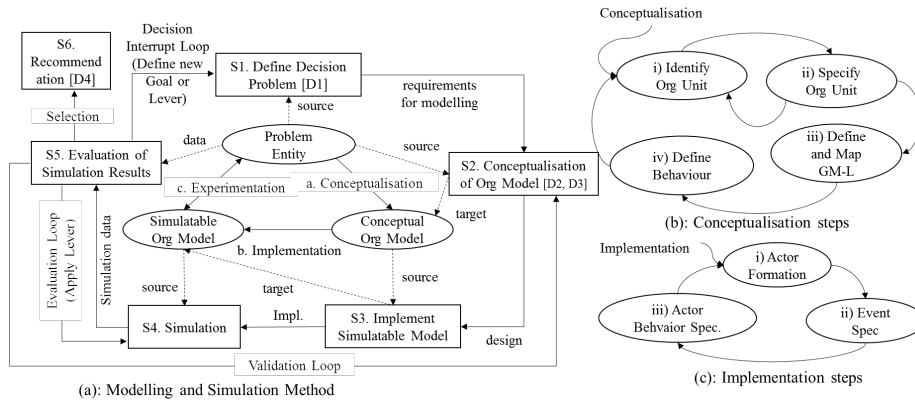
S6. Recommendation [D4]

Decision Interrupt Loop (Define new Goal or Lever)

S1. Define Decision Problem [D1]

requirements for modelling

Selection

source

data

Problem Entity

source

S5. Evaluation of Simulation Results

S2. Conceptualisation of Org Model [D2, D3]

c. Experimentation

a. Conceptualisation

target

Simulatable Org Model

Conceptual Org Model

b. Implementation

Evaluation Loop (Apply Lever)

Simulation data

source

target

source

S4. Simulation

Impl.

S3. Implement Simulatable Model

design

Validation Loop

(a): Modelling and Simulation Method

Conceptualisation

i) Identify Org Unit

ii) Specify Org Unit

iii) Define and Map GM-L

iv) Define Behaviour

(b): Conceptualisation steps

Implementation

i) Actor Formation

iii) Actor Behvaior Spec.

ii) Event Spec

(c): Implementation steps